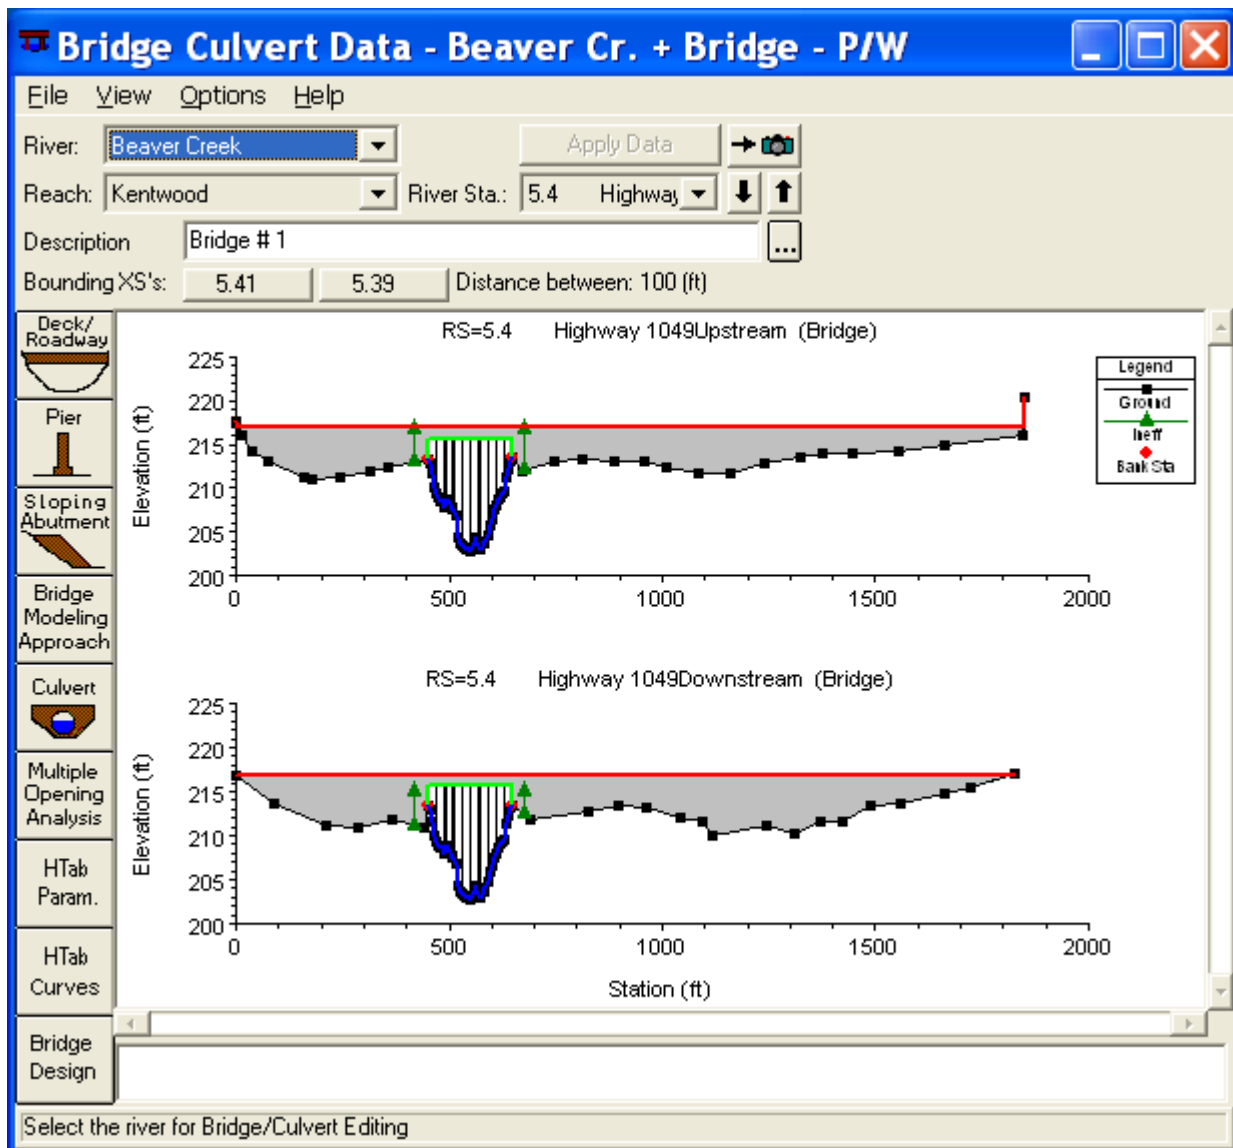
Bridge Culvert Data - Beaver Cr. + Bridge - P/W

File View Options Help

River: Beaver Creek

Apply Data

Reach: Kentwood

River Sta.: 5.4 Highway

Description Bridge # 1

...

Bounding XS's: 5.41 5.39 Distance between: 100 (ft)

Deck/ Roadway

Pier

Sloping Abutment

Bridge Modeling Approach

Culvert

Multiple Opening Analysis

HTab Param.

HTab Curves

Bridge Design

RS=5.4 Highway 1049Upstream (Bridge)

Elevation (ft)

225
220
215
210
205
200

0 500 1000 1500 2000

Legend
Ground
Ineff
Bank Sta

RS=5.4 Highway 1049Downstream (Bridge)

Elevation (ft)

225
220
215
210
205
200

0 500 1000 1500 2000

Station (ft)

Select the river for Bridge/Culvert Editing